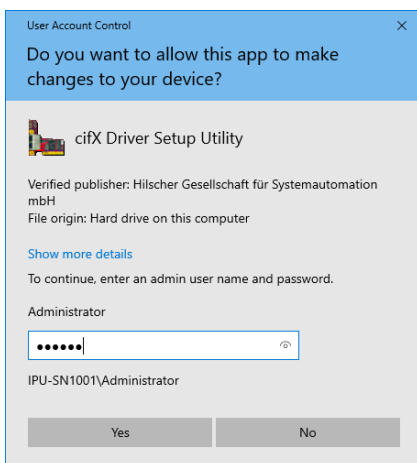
User Account Control

×

Do you want to allow this app to make changes to your device?

cifX Driver Setup Utility

Verified publisher: Hilscher Gesellschaft für Systemautomation mbH
File origin: Hard drive on this computer

Show more details

To continue, enter an admin user name and password.

Administrator

••••••

IPU-SN1001\Administrator

Yes

No